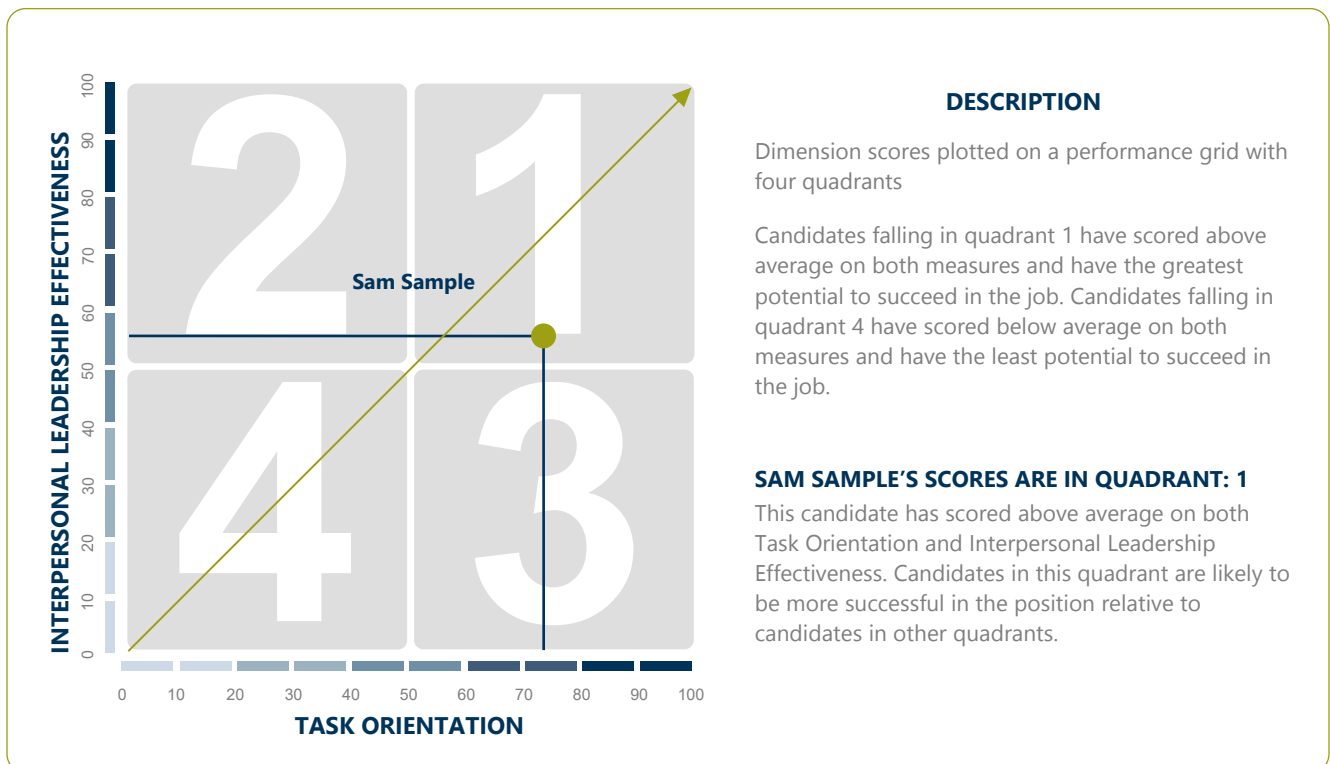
INTERPERSONAL LEADERSHIP EFFECTIVENESS

100
90
80
70
60
50
40
30
20
10
0

2
1
4
3

Sam Sample

0 10 20 30 40 50 60 70 80 90 100

TASK ORIENTATION

DESCRIPTION

Dimension scores plotted on a performance grid with four quadrants

Candidates falling in quadrant 1 have scored above average on both measures and have the greatest potential to succeed in the job. Candidates falling in quadrant 4 have scored below average on both measures and have the least potential to succeed in the job.

SAM SAMPLE'S SCORES ARE IN QUADRANT: 1

This candidate has scored above average on both Task Orientation and Interpersonal Leadership Effectiveness. Candidates in this quadrant are likely to be more successful in the position relative to candidates in other quadrants.